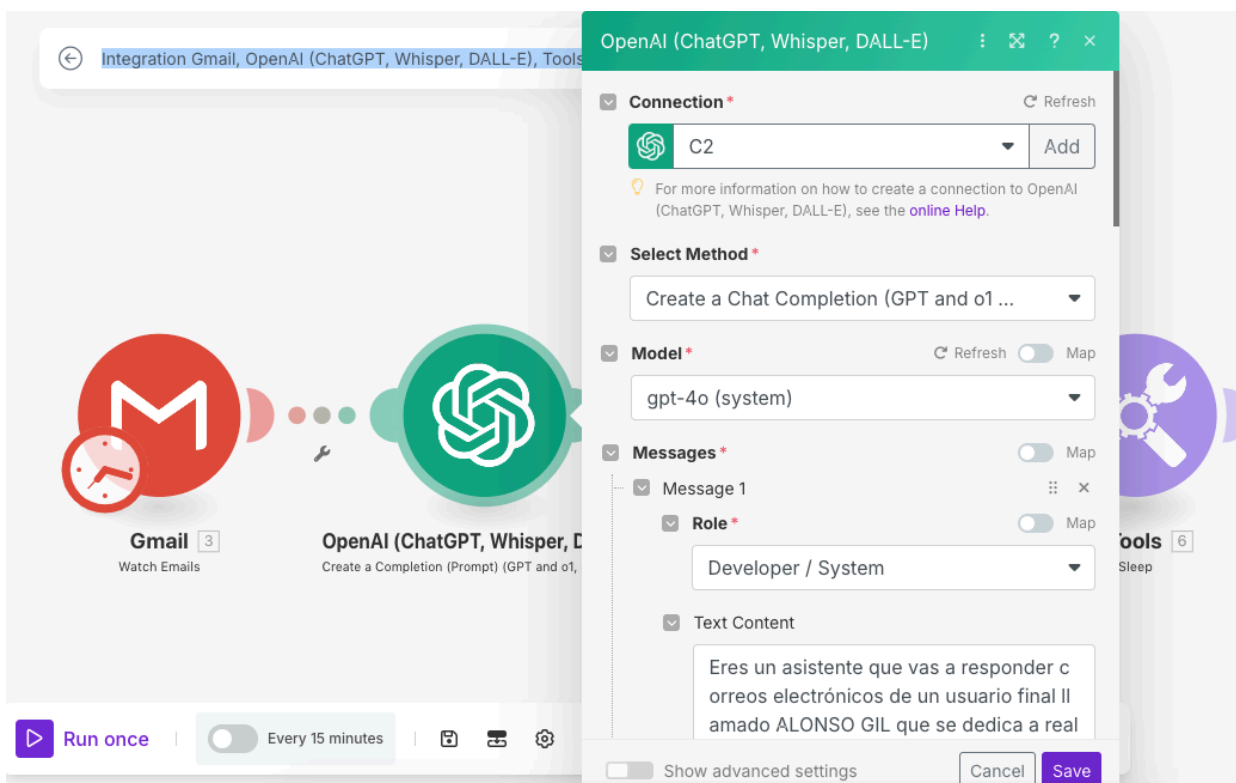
Integration Gmail, OpenAI (ChatGPT, Whisper, DALL-E), Tools

Gmail 3
Watch Emails

OpenAI (ChatGPT, Whisper, D
Create a Completion (Prompt) (GPT and o1,

Tools 6
Sleep

Run once | Every 15 minutes

OpenAI (ChatGPT, Whisper, DALL-E)

Connection * Refresh

C2 Add

For more information on how to create a connection to OpenAI (ChatGPT, Whisper, DALL-E), see the online Help.

Select Method *

Create a Chat Completion (GPT and o1 ...

Model * Refresh Map

gpt-4o (system)

Messages * Map

Message 1

Role * Map

Developer / System

Text Content

Eres un asistente que vas a responder c orreos electrónicos de un usuario final ll amado ALONSO GIL que se dedica a real

Show advanced settings

Cancel Save